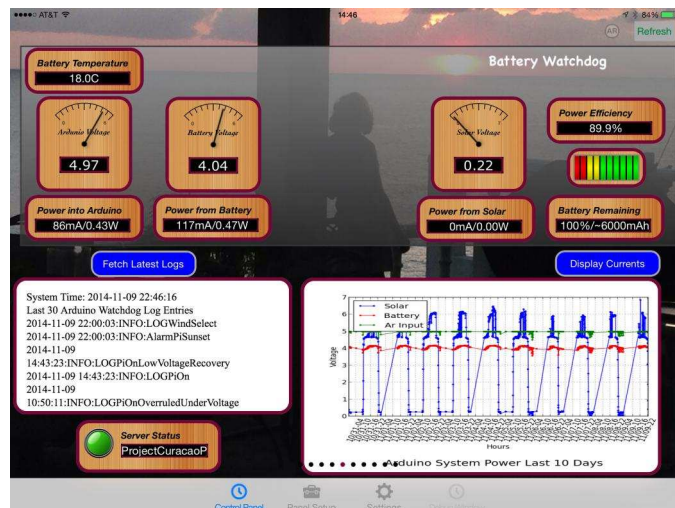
●●●●○ AT&T 14:46 84%

AR Refresh

Battery Watchdog

Battery Temperature
18.0C

Arduino Voltage
4.97

Battery Voltage
4.04

Solar Voltage
0.22

Power Efficiency
89.9%

Power into Arduino
86mA/0.43W

Power from Battery
117mA/0.47W

Power from Solar
0mA/0.00W

Battery Remaining
100%/~6000mAh

Fetch Latest Logs

Display Currents

System Time: 2014-11-09 22:46:16
Last 30 Arduino Watchdog Log Entries
2014-11-09 22:00:03:INFO:LOGWindSelect
2014-11-09 22:00:03:INFO:AlarmPiSunset
2014-11-09
14:43:23:INFO:LOGPiOnLowVoltageRecovery
2014-11-09 14:43:23:INFO:LOGPiOn
2014-11-09
10:50:11:INFO:LOGPiOnOverruledUnderVoltage

Solar
Battery
Ar Input

Voltage

Hours

Arduino System Power Last 10 Days

Server Status
ProjectCuracaoP

Control Panel Panel Setup Settings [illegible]